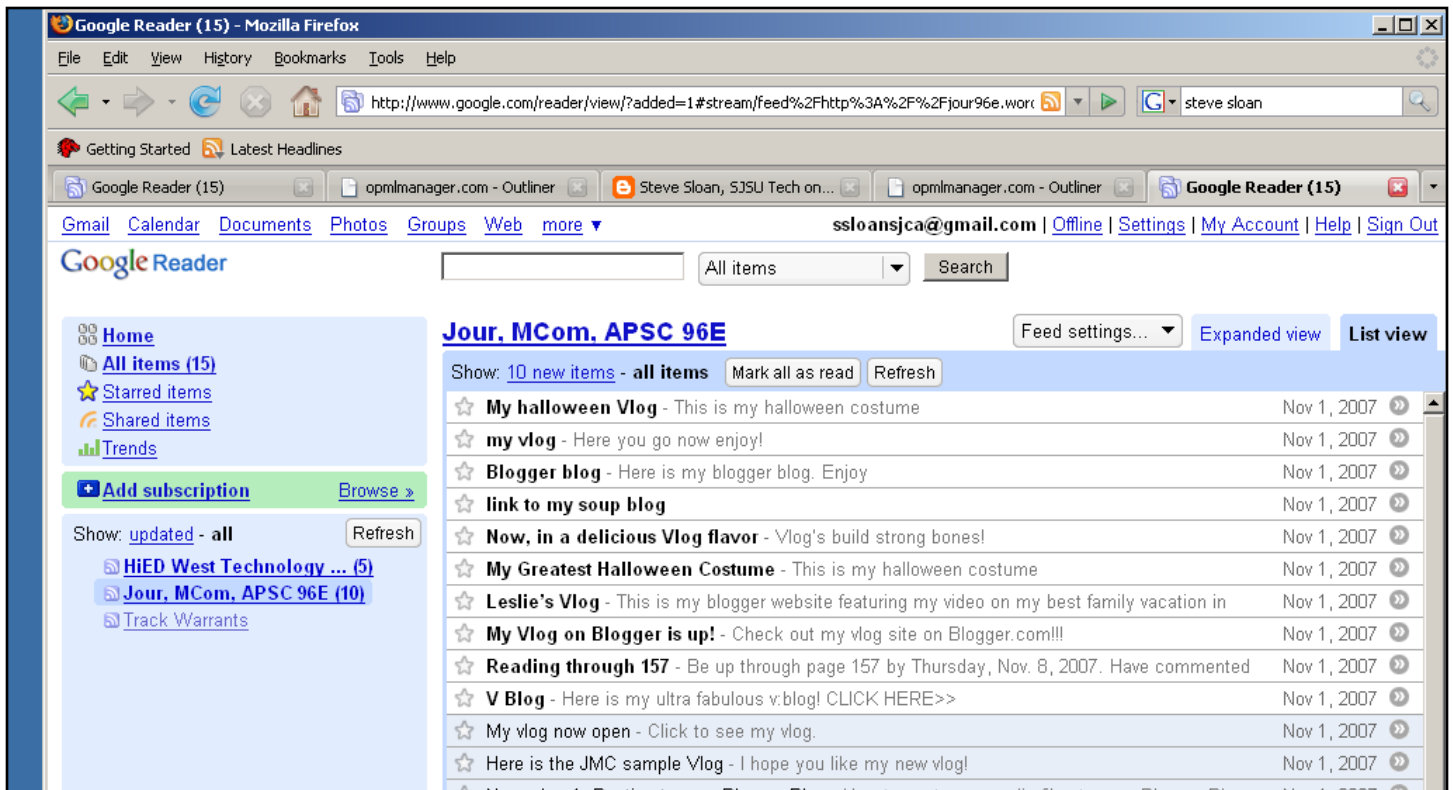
Google Reader (15) - Mozilla Firefox

File Edit View History Bookmarks Tools Help

http://www.google.com/reader/view/?added=1#stream/feed%2Fhttp%3A%2F%2Fjour96e.word

steve sloan

Getting Started Latest Headlines

Google Reader (15) | opmlmanager.com - Outliner | Steve Sloan, SJSU Tech on... | opmlmanager.com - Outliner | Google Reader (15)

Gmail Calendar Documents Photos Groups Web more ▾ ssloansjca@gmail.com | Offline | Settings | My Account | Help | Sign Out

Google Reader

All items Search

Home
All items (15)
Starred items
Shared items
Trends

Add subscription Browse »

Show: updated - all Refresh

HiED West Technology ... (5)
Jour, MCom, APSC 96E (10)
Track Warrants

Jour, MCom, APSC 96E

Feed settings... Expanded view List view

Show: 10 new items - all items Mark all as read Refresh

| | |
|---|---|
| My halloween Vlog - This is my halloween costume | Nov 1, 2007 |
| my vlog - Here you go now enjoy! | Nov 1, 2007 |
| Blogger blog - Here is my blogger blog. Enjoy | Nov 1, 2007 |
| link to my soup blog | Nov 1, 2007 |
| Now, in a delicious Vlog flavor - Vlog's build strong bones! | Nov 1, 2007 |
| My Greatest Halloween Costume - This is my halloween costume | Nov 1, 2007 |
| Leslie's Vlog - This is my blogger website featuring my video on my best family vacation in | Nov 1, 2007 |
| My Vlog on Blogger is up! - Check out my vlog site on Blogger.com!!! | Nov 1, 2007 |
| Reading through 157 - Be up through page 157 by Thursday, Nov. 8, 2007. Have commented | Nov 1, 2007 |
| V Blog - Here is my ultra fabulous v:blog! CLICK HERE>> | Nov 1, 2007 |
| My vlog now open - Click to see my vlog. | Nov 1, 2007 |
| Here is the JMC sample Vlog - I hope you like my new vlog! | Nov 1, 2007 |
| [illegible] | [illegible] |